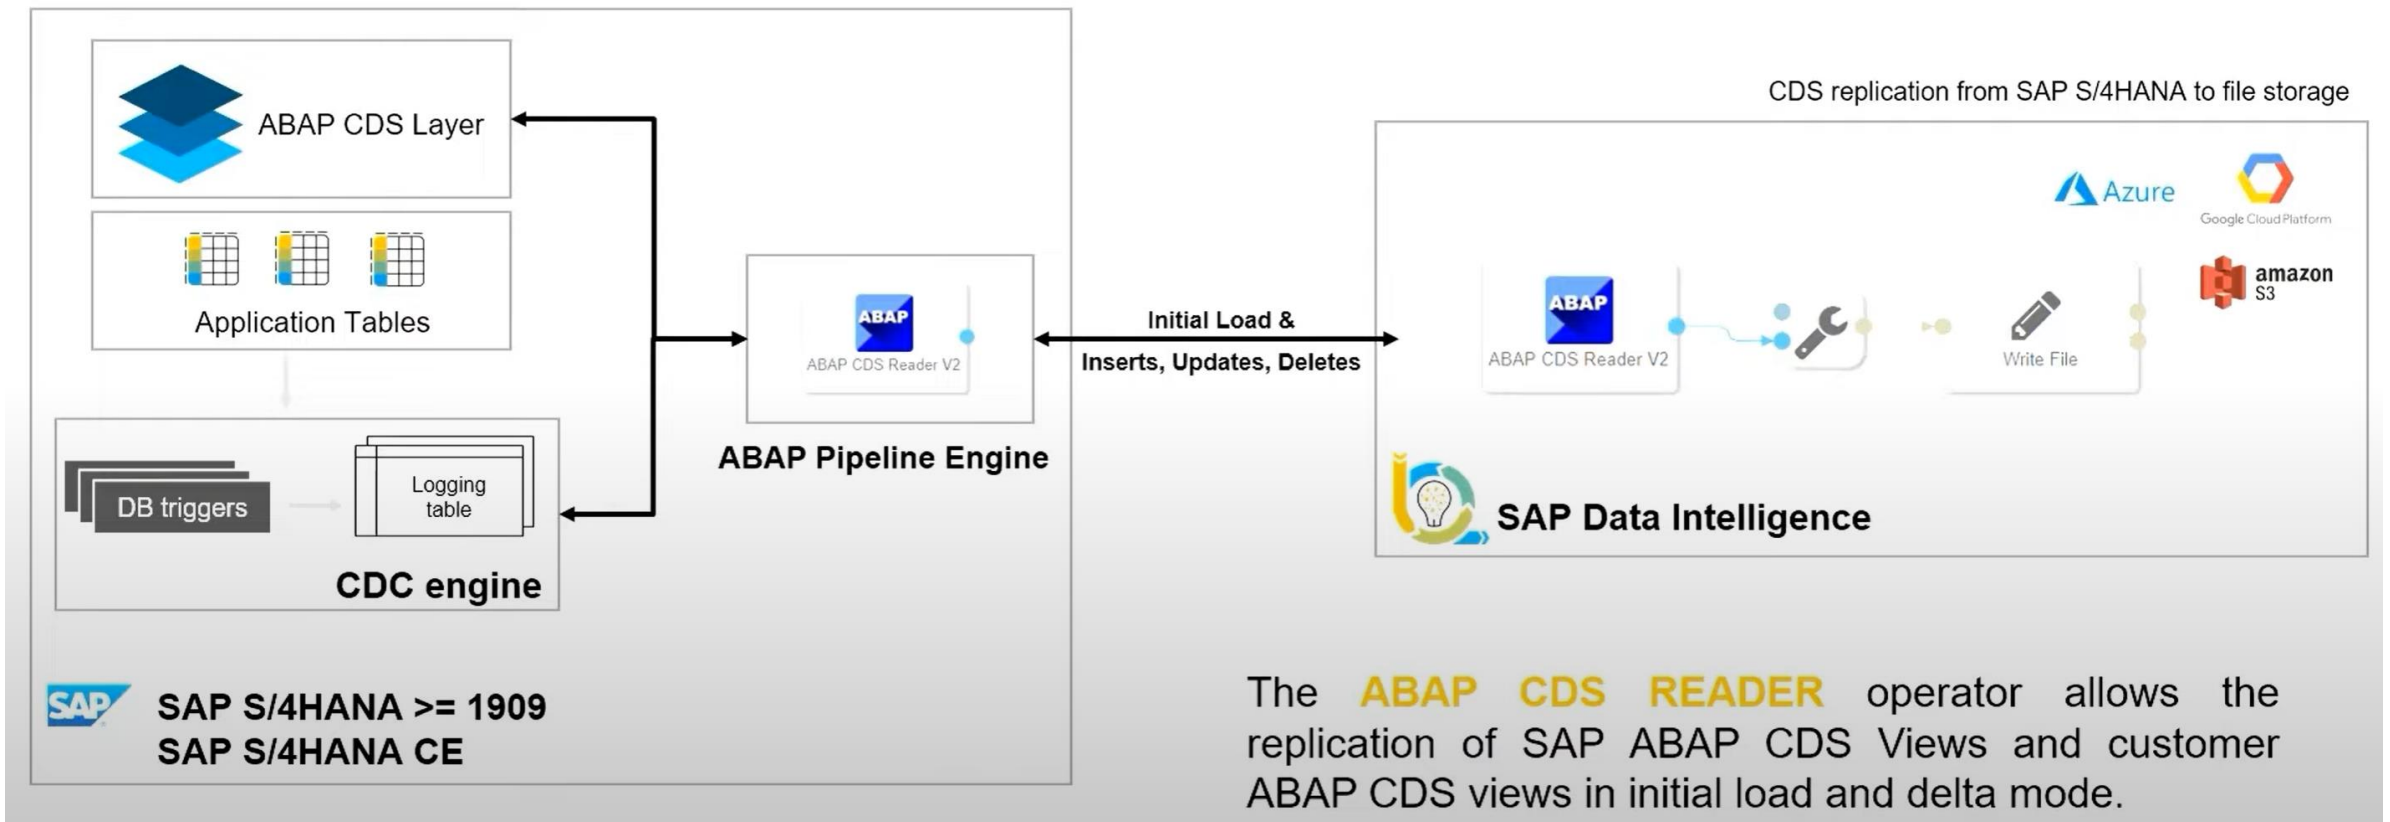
ABAP CDS Layer

Application Tables

DB triggers

Logging table

CDC engine

SAP

SAP S/4HANA >= 1909
SAP S/4HANA CE

ABAP

ABAP CDS Reader V2

ABAP Pipeline Engine

Initial Load &
Inserts, Updates, Deletes

CDS replication from SAP S/4HANA to file storage

Azure

Google Cloud Platform

amazon S3

ABAP

ABAP CDS Reader V2

Write File

SAP Data Intelligence

The ABAP CDS READER operator allows the replication of SAP ABAP CDS Views and customer ABAP CDS views in initial load and delta mode.